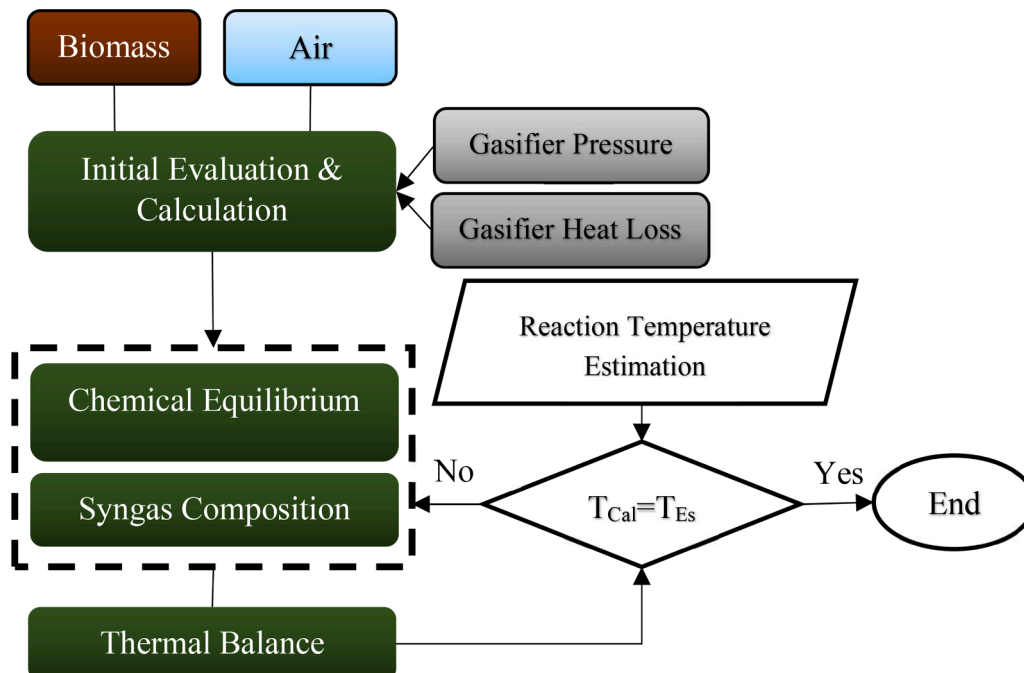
Biomass

Air

Initial Evaluation & Calculation

Gasifier Pressure

Gasifier Heat Loss

Reaction Temperature Estimation

Chemical Equilibrium

Syngas Composition

No

$T_{Cal}=T_{Es}$

Yes

End

Thermal Balance